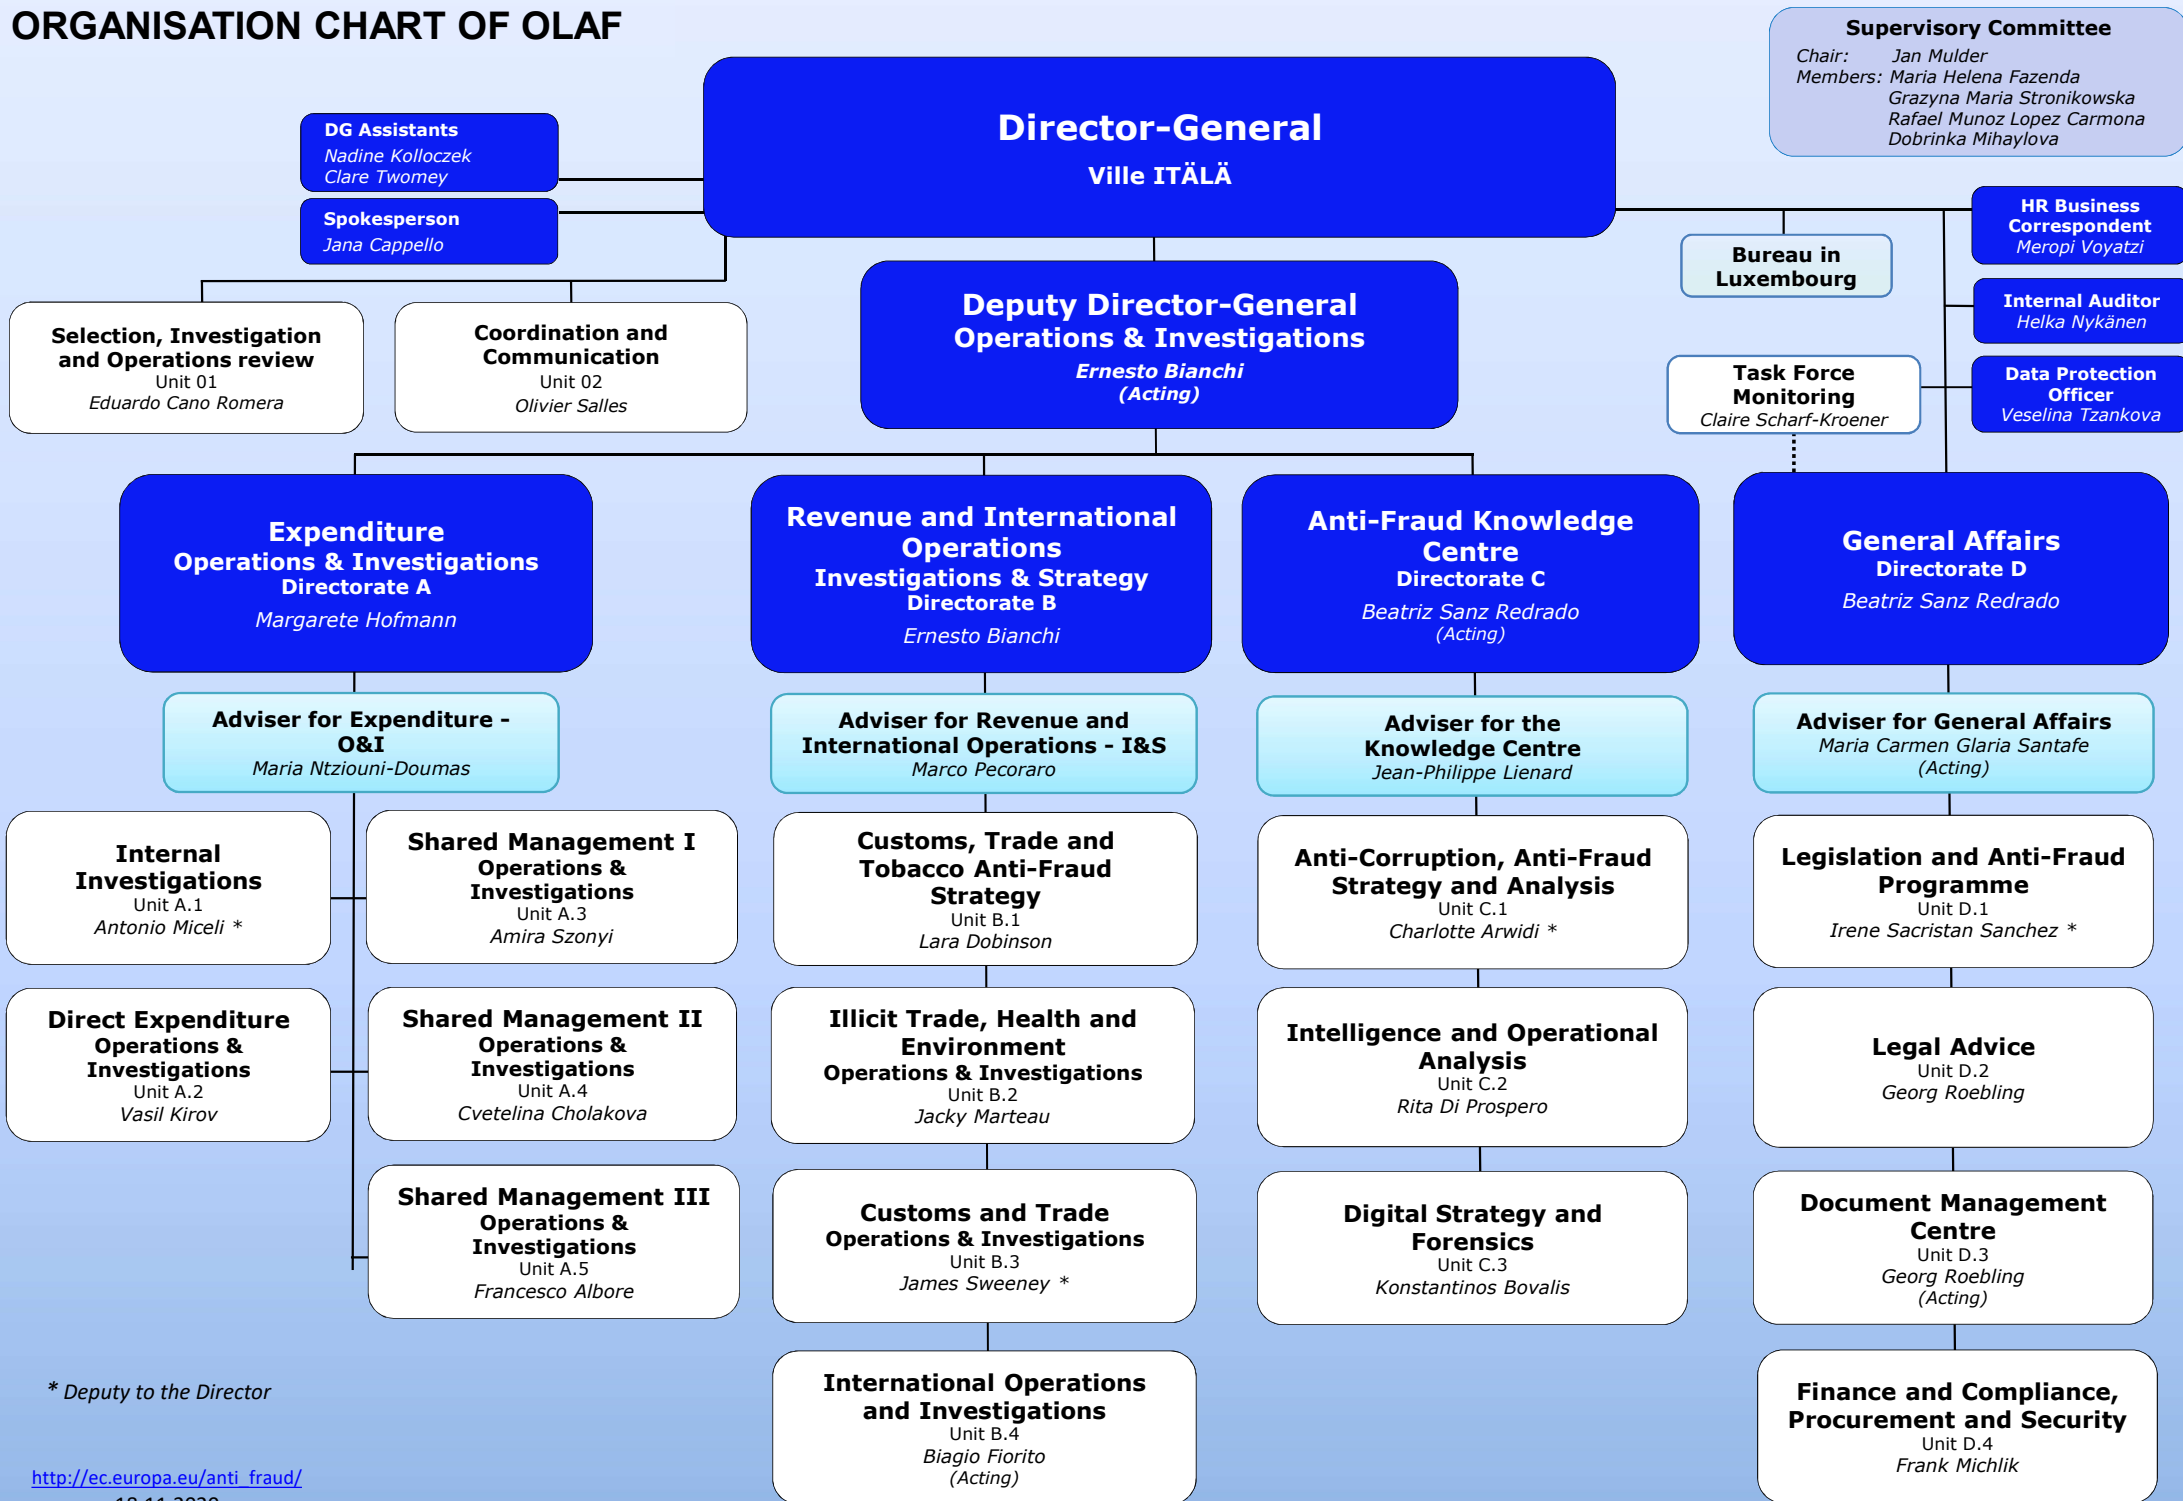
ORGANISATION CHART OF OLAF

Supervisory Committee
Chair: Jan Mulder
Members: Maria Helena Fazenda
Grazyna Maria Stronikowska
Rafael Munoz Lopez Carmona
Dobrinka Mihaylova

DG Assistants
Nadine Kolloczek
Clare Twomey

Spokesperson
Jana Cappello

Director-General
Ville ITÄLÄ

HR Business Correspondent
Meropi Voyatzi

Bureau in Luxembourg

Internal Auditor
Helka Nykänen

Task Force Monitoring
Claire Scharf-Kroener

Data Protection Officer
Veselina Tzankova

Selection, Investigation and Operations review
Unit 01
Eduardo Cano Romera

Coordination and Communication
Unit 02
Olivier Salles

Deputy Director-General
Operations & Investigations
Ernesto Bianchi
(Acting)

Expenditure
Operations & Investigations
Directorate A
Margarete Hofmann

Revenue and International Operations
Investigations & Strategy
Directorate B
Ernesto Bianchi

Anti-Fraud Knowledge Centre
Directorate C
Beatriz Sanz Redrado
(Acting)

General Affairs
Directorate D
Beatriz Sanz Redrado

Adviser for Expenditure - O&I
Maria Ntziouni-Doumas

Adviser for Revenue and International Operations - I&S
Marco Pecoraro

Adviser for the Knowledge Centre
Jean-Philippe Lienard

Adviser for General Affairs
Maria Carmen Glaria Santafe
(Acting)

Internal Investigations
Unit A.1
Antonio Miceli *

Shared Management I
Operations & Investigations
Unit A.3
Amira Szonyi

Customs, Trade and Tobacco Anti-Fraud Strategy
Unit B.1
Lara Dobinson

Anti-Corruption, Anti-Fraud Strategy and Analysis
Unit C.1
Charlotte Arwidi *

Legislation and Anti-Fraud Programme
Unit D.1
Irene Sacristan Sanchez *

Direct Expenditure
Operations & Investigations
Unit A.2
Vasil Kirov

Shared Management II
Operations & Investigations
Unit A.4
Cvetelina Cholakova

Illicit Trade, Health and Environment
Operations & Investigations
Unit B.2
Jacky Marteau

Intelligence and Operational Analysis
Unit C.2
Rita Di Prospero

Legal Advice
Unit D.2
Georg Roebling

Shared Management III
Operations & Investigations
Unit A.5
Francesco Albore

Customs and Trade
Operations & Investigations
Unit B.3
James Sweeney *

Digital Strategy and Forensics
Unit C.3
Konstantinos Bovalis

Document Management Centre
Unit D.3
Georg Roebling
(Acting)

* Deputy to the Director

International Operations and Investigations
Unit B.4
Biagio Fiorito
(Acting)

Finance and Compliance, Procurement and Security
Unit D.4
Frank Michlik

http://ec.europa.eu/anti_fraud/
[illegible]